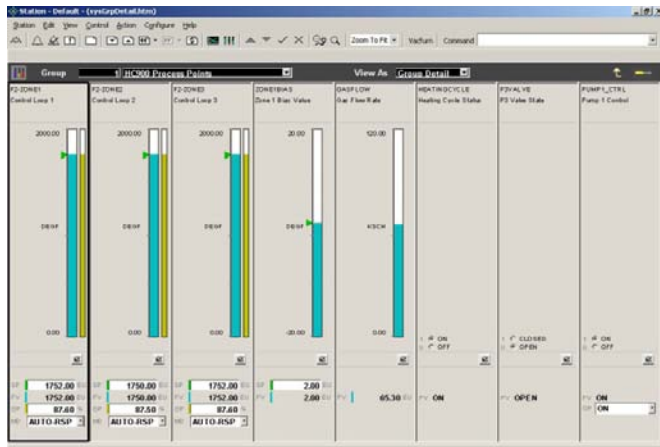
Station - Default - [sysGrpDetail.htm]

Station Edit View Control Action Configure Help

Zoom To Fit Vacuum Command

Group 1 HC900 Process Points View As Group Detail

| F2-ZONE1 Control Loop 1 | F2-ZONE2 Control Loop 2 | F2-ZONE3 Control Loop 3 | ZONE1BIAS Zone 1 Bias Value | GASFLOW Gas Flow Rate | HEATINGCYCLE Heating Cycle Status | P3VALVE P3 Valve State | PUMP1_CTRL Pump 1 Control |
|---|---|---|---|---|---|---|---|
| 2000.00 | 2000.00 | 2000.00 | 20.00 | 120.00 | | | |
| DEGF | DEGF | DEGF | DEGF | KSCH | | | |
| 0.00 | 0.00 | 0.00 | -20.00 | 0.00 | ON OFF | CLOSED OPEN | ON OFF |
| SP 1752.00 | SP 1750.00 EU | SP 1752.00 EU | SP 2.80 EU | | | | |
| PV 1752.00 | PV 1750.00 EU | PV 1752.00 EU | PV 2.80 EU | PV 65.30 EU | PV ON | PV OPEN | PV ON |
| OP 87.60 % | OP 87.50 % | OP 87.60 % | | | | | OP ON |
| MD AUTO-RSP | MD AUTO-RSP | MD AUTO-RSP | | | | | |